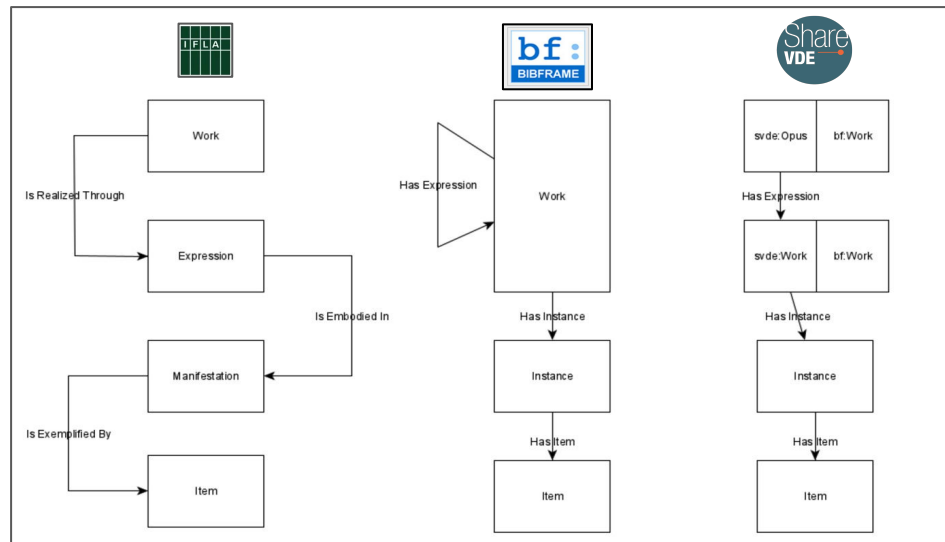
IFLA

bf
BIBFRAME

Share
VDE

Work

Is Realized Through

Expression

Is Embodied In

Manifestation

Is Exemplified By

Item

Has Expression

Work

Has Instance

Instance

Has Item

Item

svde:Opus

bf:Work

Has Expression

svde:Work

bf:Work

Has Instance

Instance

Has Item

Item